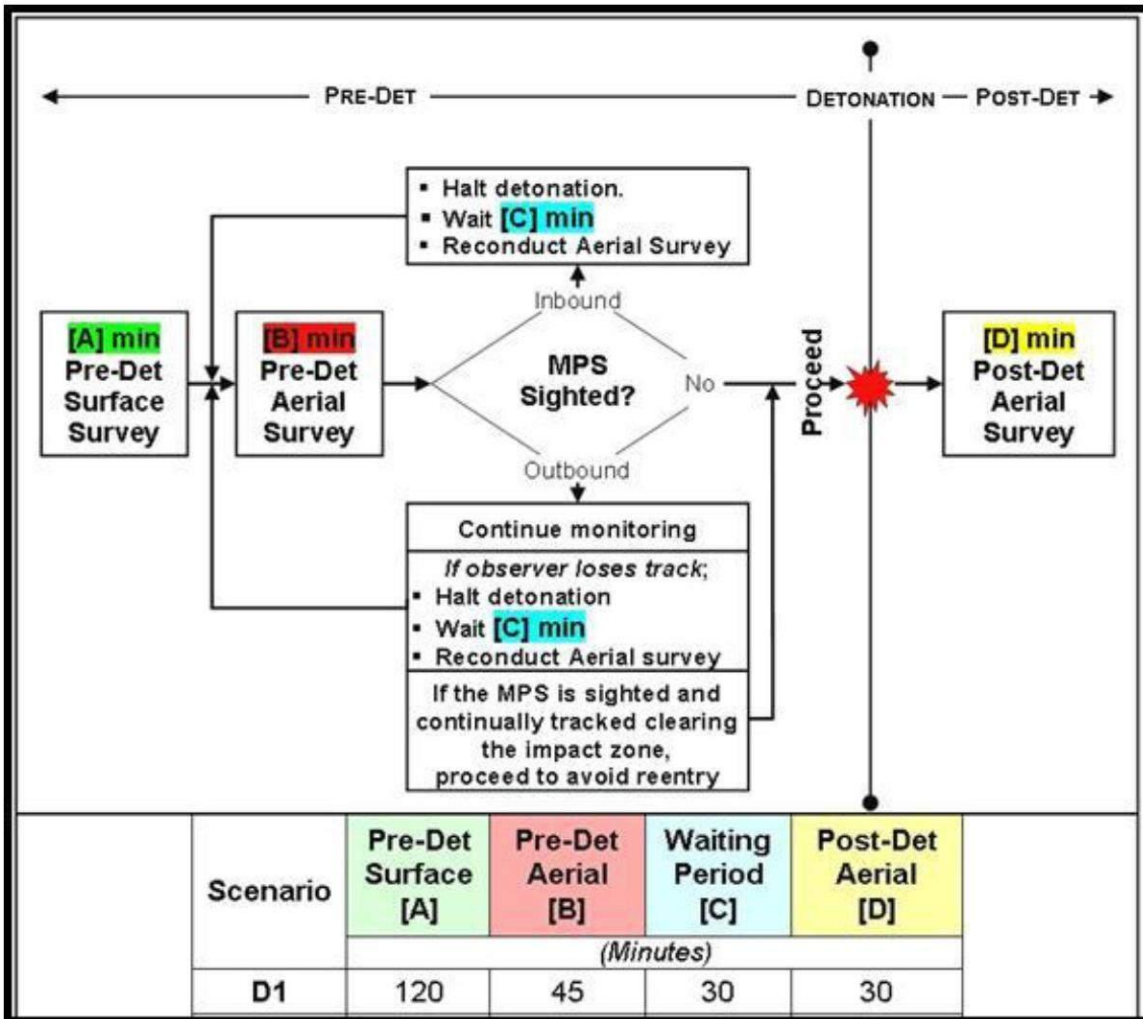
PRE-DET

DETONATION — POST-DET

▪ Halt detonation.
▪ Wait [C] min
▪ Reconduct Aerial Survey

Inbound

[A] min
Pre-Det
Surface
Survey

[B] min
Pre-Det
Aerial
Survey

MPS
Sighted?

No

Proceed

[D] min
Post-Det
Aerial
Survey

Outbound

Continue monitoring

*If observer loses track*;
▪ Halt detonation
▪ Wait [C] min
▪ Reconduct Aerial survey

If the MPS is sighted and continually tracked clearing the impact zone, proceed to avoid reentry

| Scenario | Pre-Det Surface [A] | Pre-Det Aerial [B] | Waiting Period [C] | Post-Det Aerial [D] |
|---|---|---|---|---|
| | *(Minutes)* | | | |
| D1 | 120 | 45 | 30 | 30 |